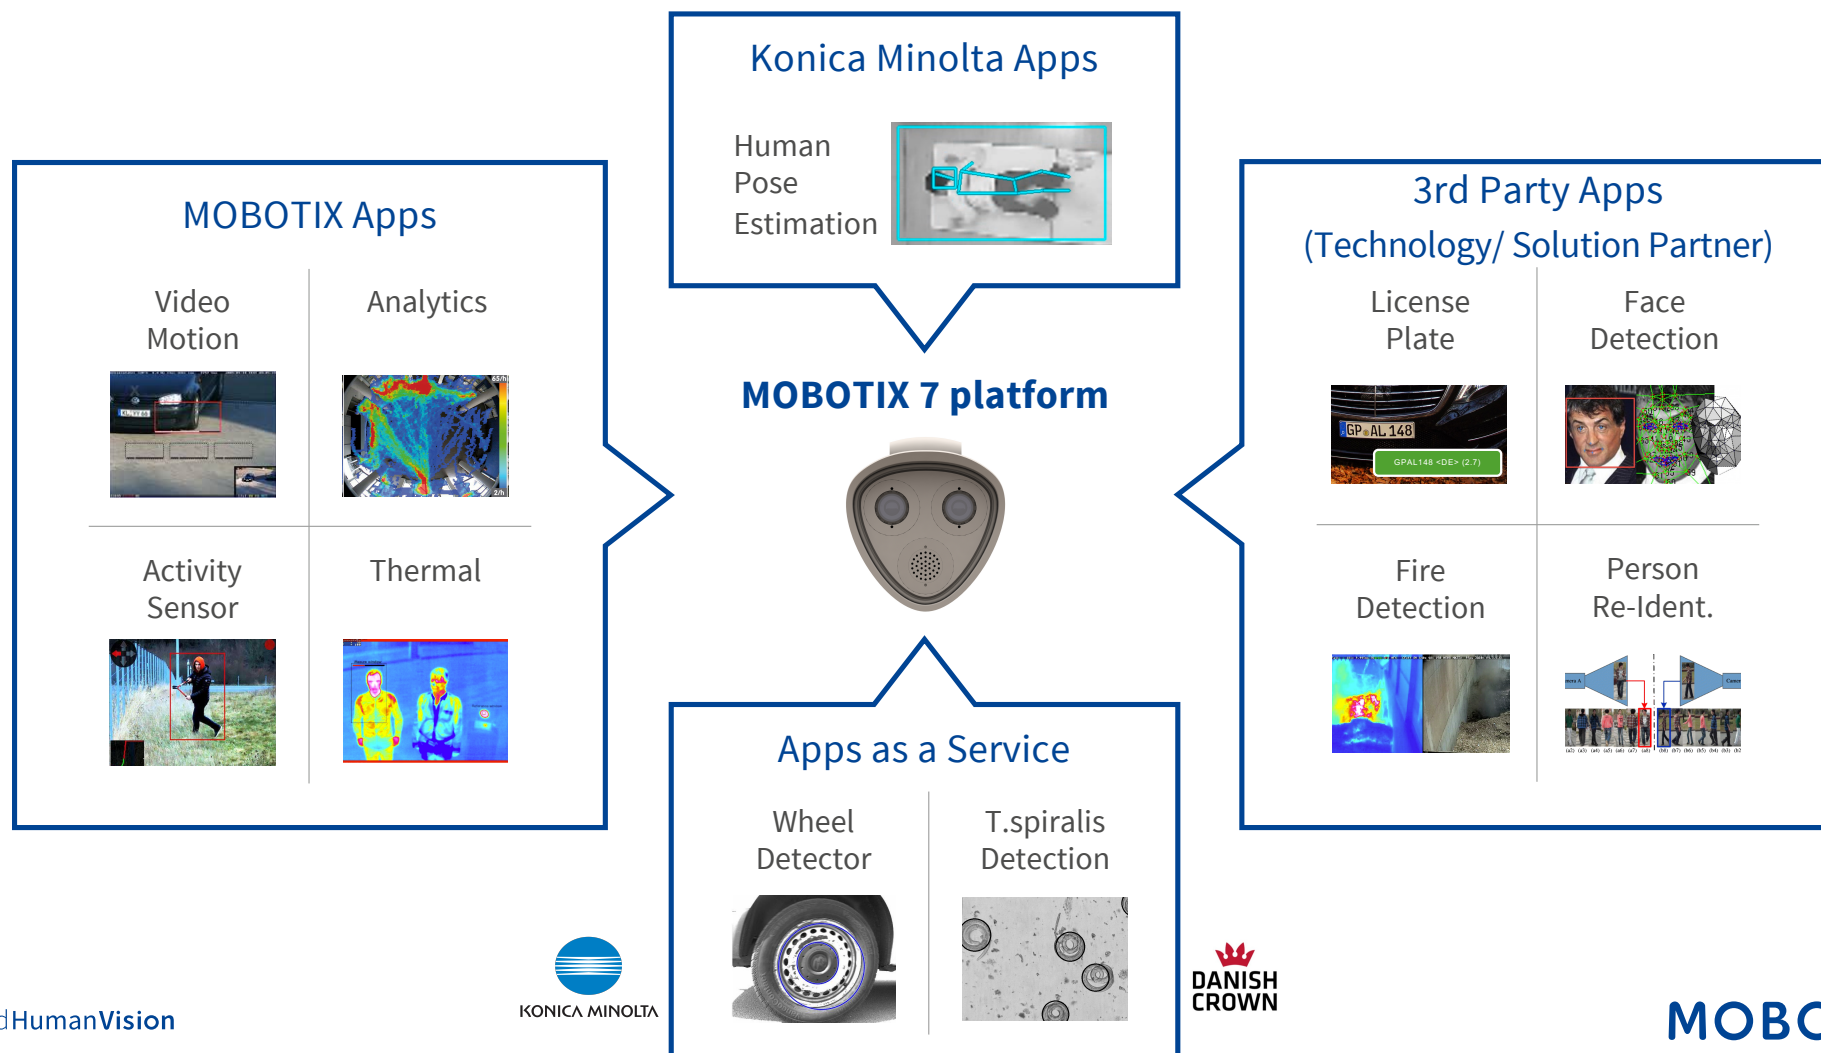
Konica Minolta Apps

Human Pose Estimation

MOBOTIX Apps

Video Motion

Analytics

Activity Sensor

Thermal

MOBOTIX 7 platform

3rd Party Apps (Technology/ Solution Partner)

License Plate

GP AL 148

GPAL148 <DE> (2.7)

Face Detection

Fire Detection

Person Re-Ident.

Apps as a Service

Wheel Detector

T.spiralis Detection

KONICA MINOLTA

DANISH CROWN

dHumanVision

MOBC